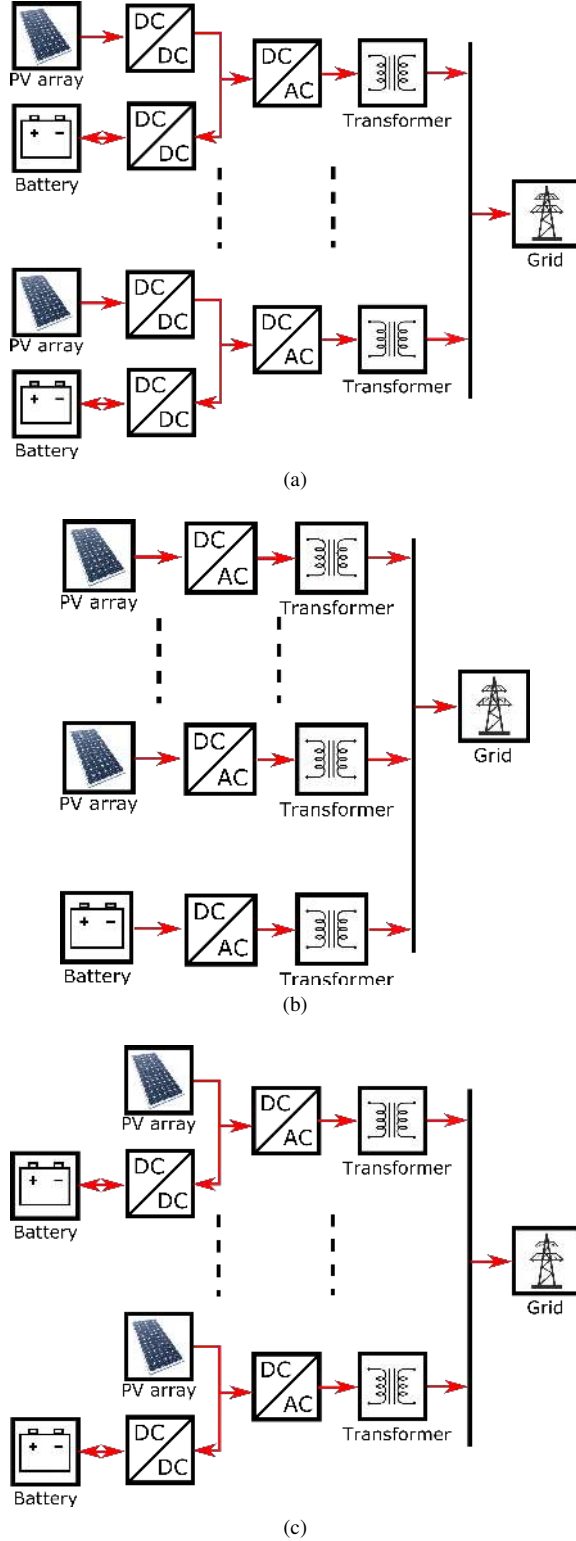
PV array
DC DC
DC AC
Transformer
Battery
DC DC
Grid
PV array
DC DC
DC AC
Transformer
Battery
DC DC

(a)

PV array
DC AC
Transformer
Grid
PV array
DC AC
Transformer
Battery
DC AC
Transformer

(b)

PV array
DC AC
Transformer
Battery
DC DC
Grid
PV array
DC AC
Transformer
Battery
DC DC

(c)